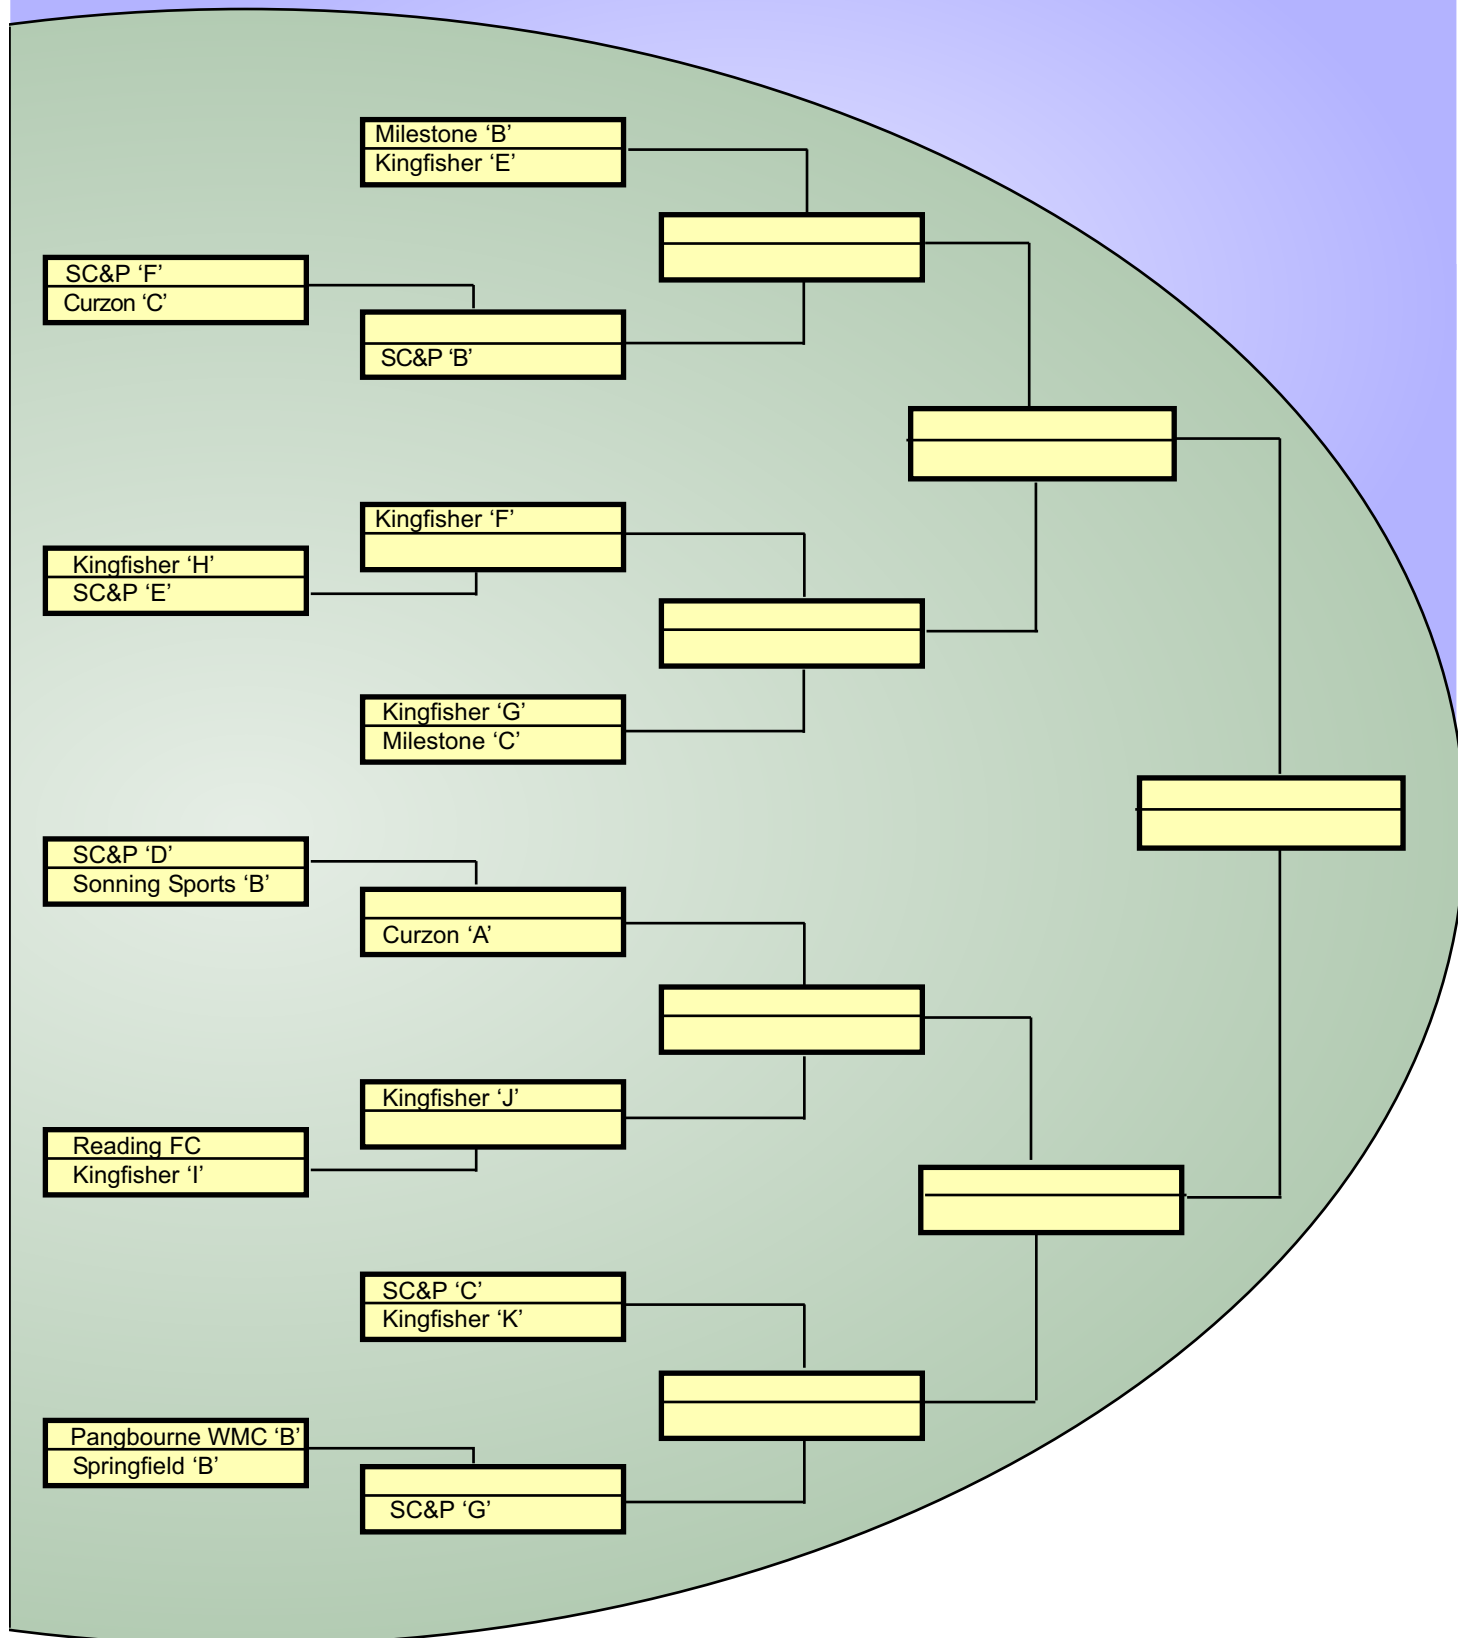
Milestone ‘B’
Kingfisher ‘E’

SC&P ‘F’
Curzon ‘C’

SC&P ‘B’

Kingfisher ‘F’

Kingfisher ‘H’
SC&P ‘E’

Kingfisher ‘G’
Milestone ‘C’

SC&P ‘D’
Sonning Sports ‘B’

Curzon ‘A’

Kingfisher ‘J’

Reading FC
Kingfisher ‘I’

SC&P ‘C’
Kingfisher ‘K’

Pangbourne WMC ‘B’
Springfield ‘B’

SC&P ‘G’